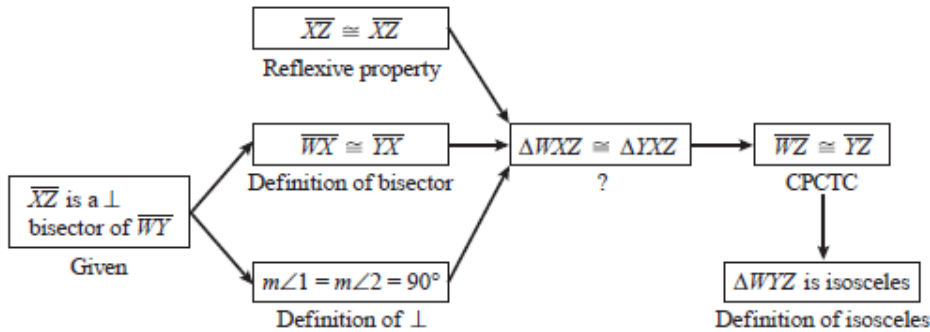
$\overline{XZ} \cong \overline{XZ}$
Reflexive property

$\overline{XZ}$ is a $\perp$ bisector of $\overline{WY}$
Given

$\overline{WX} \cong \overline{YX}$
Definition of bisector

$m\angle 1 = m\angle 2 = 90°$
Definition of $\perp$

$\Delta WXZ \cong \Delta YXZ$
?

$\overline{WZ} \cong \overline{YZ}$
CPCTC

$\Delta WYZ$ is isosceles
Definition of isosceles